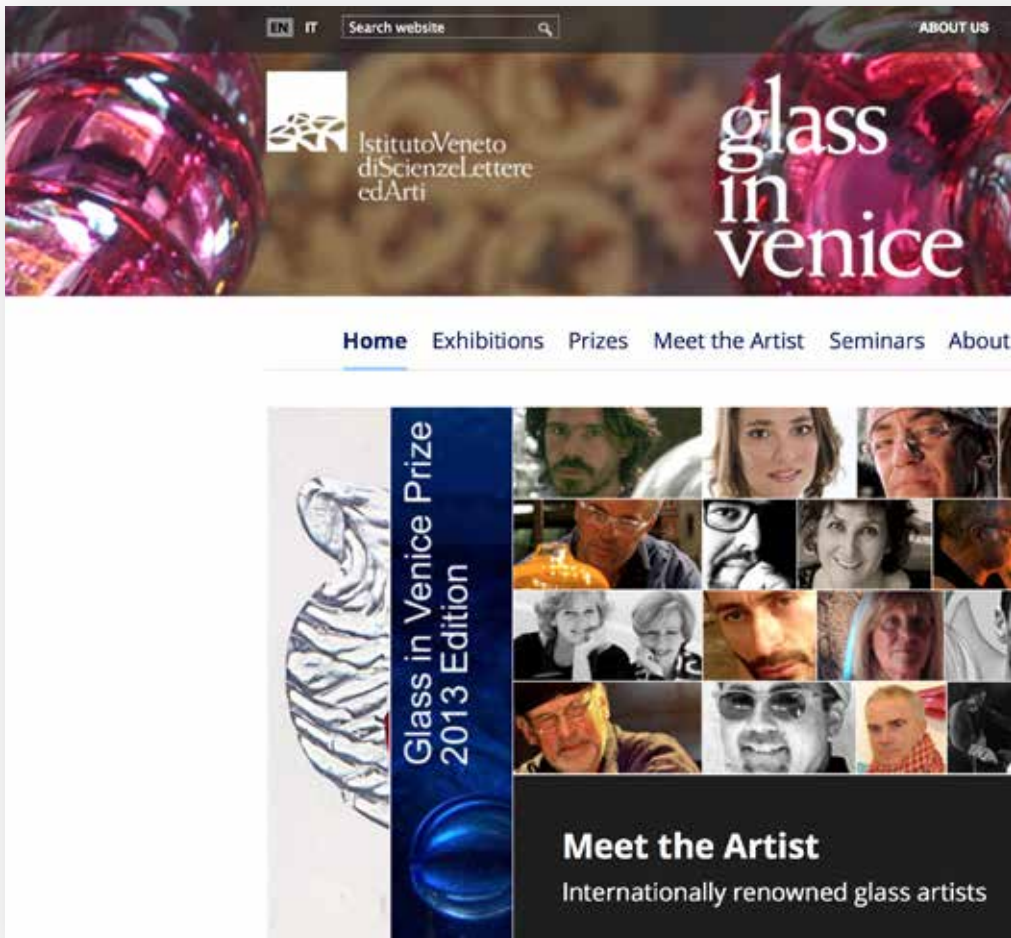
EN IT Search website ABOUT US

IstitutoVeneto diScienzeLettere edArti

glass in venice

Home Exhibitions Prizes Meet the Artist Seminars About

Glass in Venice Prize 2013 Edition

Meet the Artist

Internationally renowned glass artists